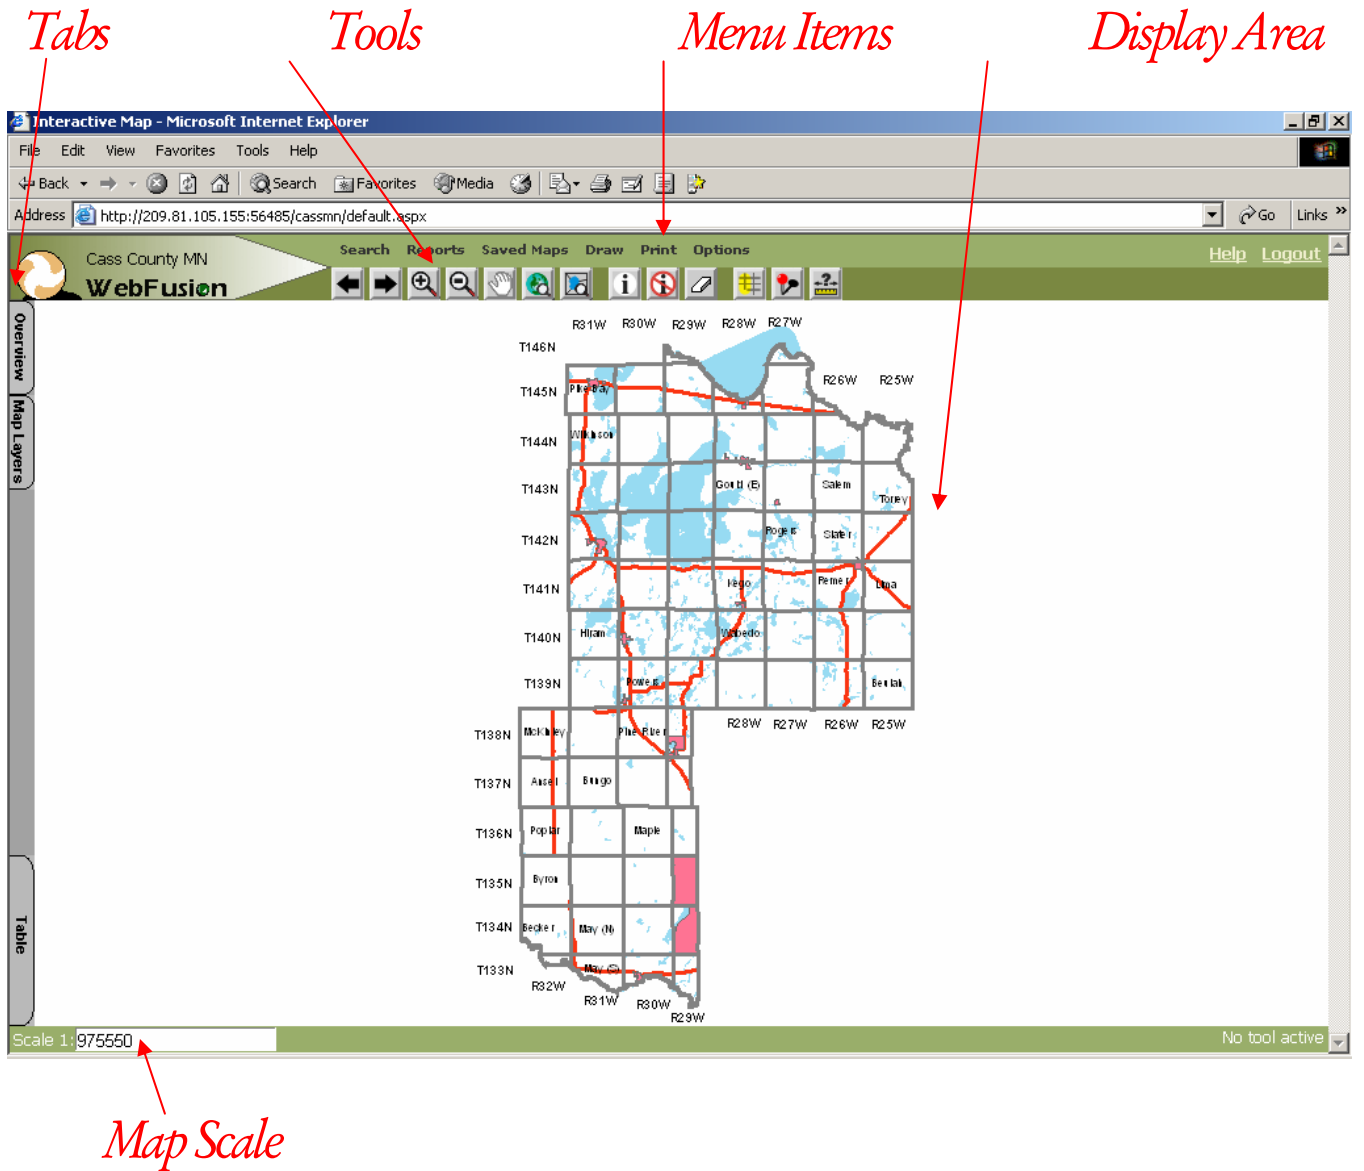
Tabs Tools Menu Items Display Area

Interactive Map - Microsoft Internet Explorer

File Edit View Favorites Tools Help

Back Search Favorites Media

Address http://209.81.105.155:56485/cassmn/default.aspx Go Links »

Cass County MN
WebFusion

Search Reports Saved Maps Draw Print Options

Help Logout

Overview Map Layers

Table

R31W R30W R29W R28W R27W
R26W R25W
T146N
T145N
T144N
T143N
T142N
T141N
T140N
T139N
T138N
T137N
T136N
T135N
T134N
T133N

Pike Bay
Wilkinson
Gould (E)
Salem
Torrey
Rogers
Slater
Fego
Pemer
Lima
Hiram
Wabedo
Powers
Beulah
McKinley
Pine River
Ansel
Bungo
Poplar
Maple
Byron
Becker
May (N)
May (S)

R28W R27W R26W R25W
R32W R31W R30W R29W

Scale 1: 975550
No tool active

Map Scale